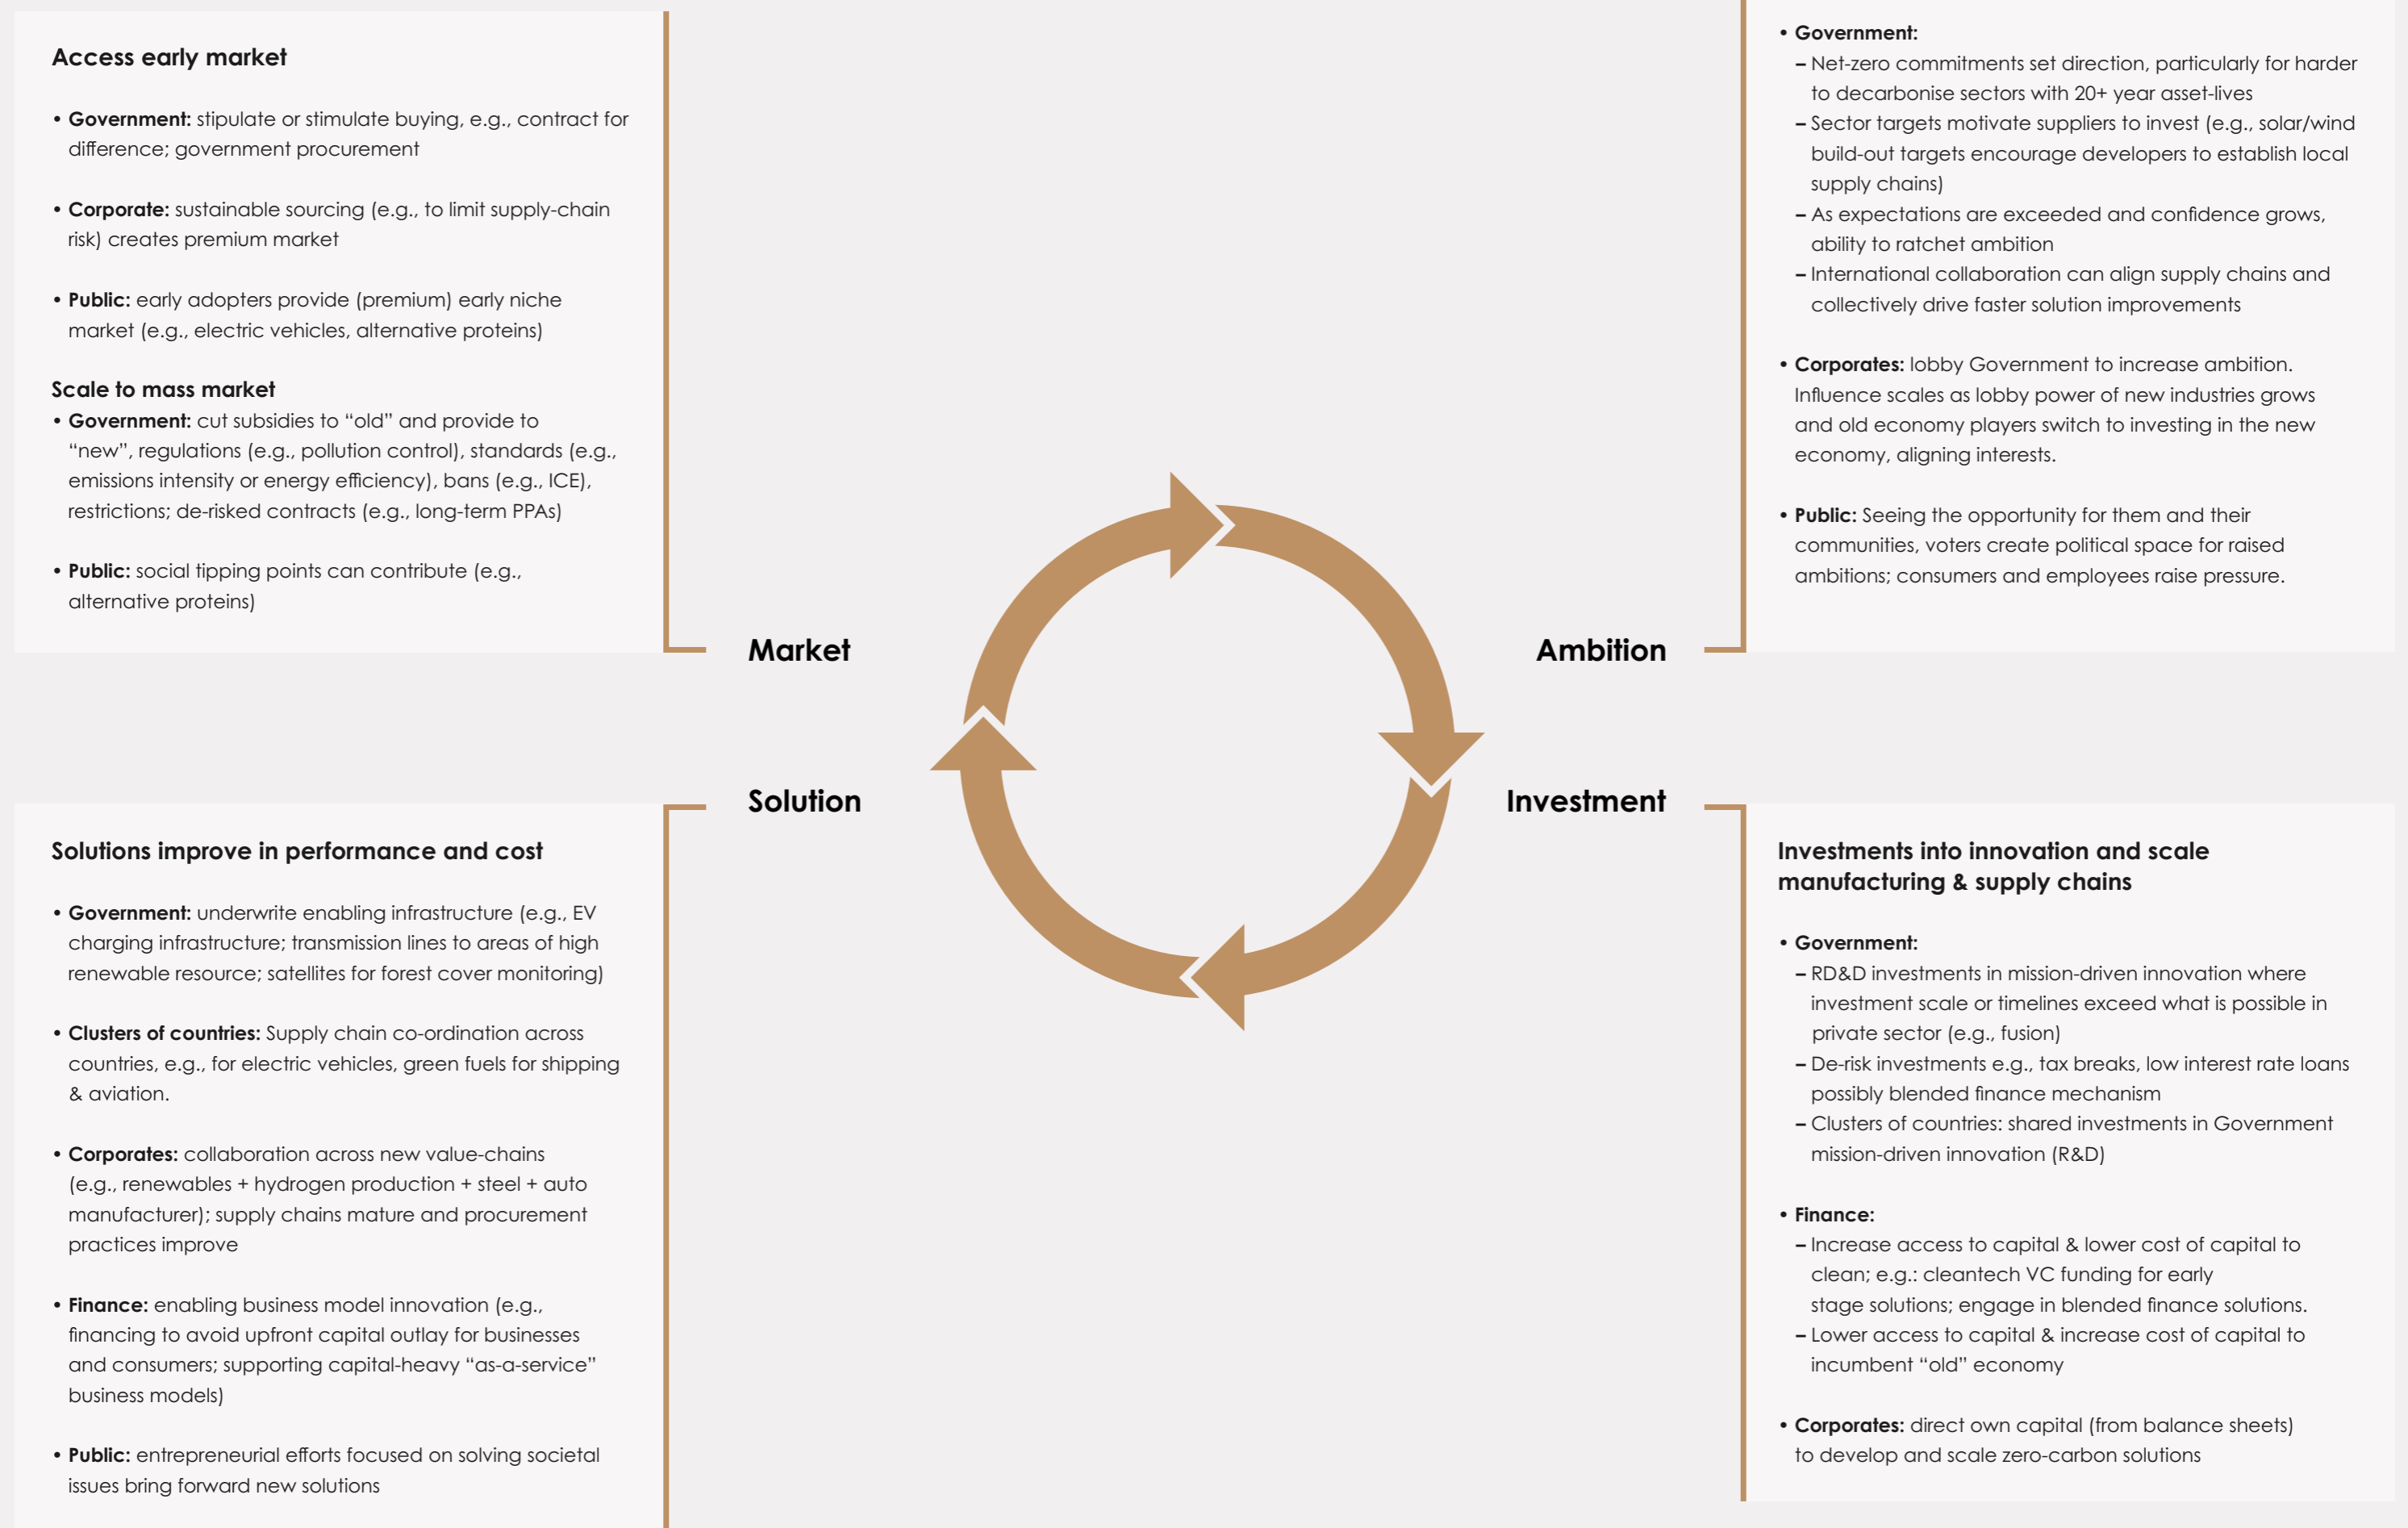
Access early market

• **Government:** stipulate or stimulate buying, e.g., contract for difference; government procurement

• **Corporate:** sustainable sourcing (e.g., to limit supply-chain risk) creates premium market

• **Public:** early adopters provide (premium) early niche market (e.g., electric vehicles, alternative proteins)

Scale to mass market
• **Government:** cut subsidies to "old" and provide to "new", regulations (e.g., pollution control), standards (e.g., emissions intensity or energy efficiency), bans (e.g., ICE), restrictions; de-risked contracts (e.g., long-term PPAs)

• **Public:** social tipping points can contribute (e.g., alternative proteins)

• **Government:**
– Net-zero commitments set direction, particularly for harder to decarbonise sectors with 20+ year asset-lives
– Sector targets motivate suppliers to invest (e.g., solar/wind build-out targets encourage developers to establish local supply chains)
– As expectations are exceeded and confidence grows, ability to ratchet ambition
– International collaboration can align supply chains and collectively drive faster solution improvements

• **Corporates:** lobby Government to increase ambition. Influence scales as lobby power of new industries grows and old economy players switch to investing in the new economy, aligning interests.

• **Public:** Seeing the opportunity for them and their communities, voters create political space for raised ambitions; consumers and employees raise pressure.

Market

Ambition

Solution

Investment

Solutions improve in performance and cost

• **Government:** underwrite enabling infrastructure (e.g., EV charging infrastructure; transmission lines to areas of high renewable resource; satellites for forest cover monitoring)

• **Clusters of countries:** Supply chain co-ordination across countries, e.g., for electric vehicles, green fuels for shipping & aviation.

• **Corporates:** collaboration across new value-chains (e.g., renewables + hydrogen production + steel + auto manufacturer); supply chains mature and procurement practices improve

• **Finance:** enabling business model innovation (e.g., financing to avoid upfront capital outlay for businesses and consumers; supporting capital-heavy "as-a-service" business models)

• **Public:** entrepreneurial efforts focused on solving societal issues bring forward new solutions

Investments into innovation and scale manufacturing & supply chains

• **Government:**
– RD&D investments in mission-driven innovation where investment scale or timelines exceed what is possible in private sector (e.g., fusion)
– De-risk investments e.g., tax breaks, low interest rate loans possibly blended finance mechanism
– Clusters of countries: shared investments in Government mission-driven innovation (R&D)

• **Finance:**
– Increase access to capital & lower cost of capital to clean; e.g.: cleantech VC funding for early stage solutions; engage in blended finance solutions.
– Lower access to capital & increase cost of capital to incumbent "old" economy

• **Corporates:** direct own capital (from balance sheets) to develop and scale zero-carbon solutions